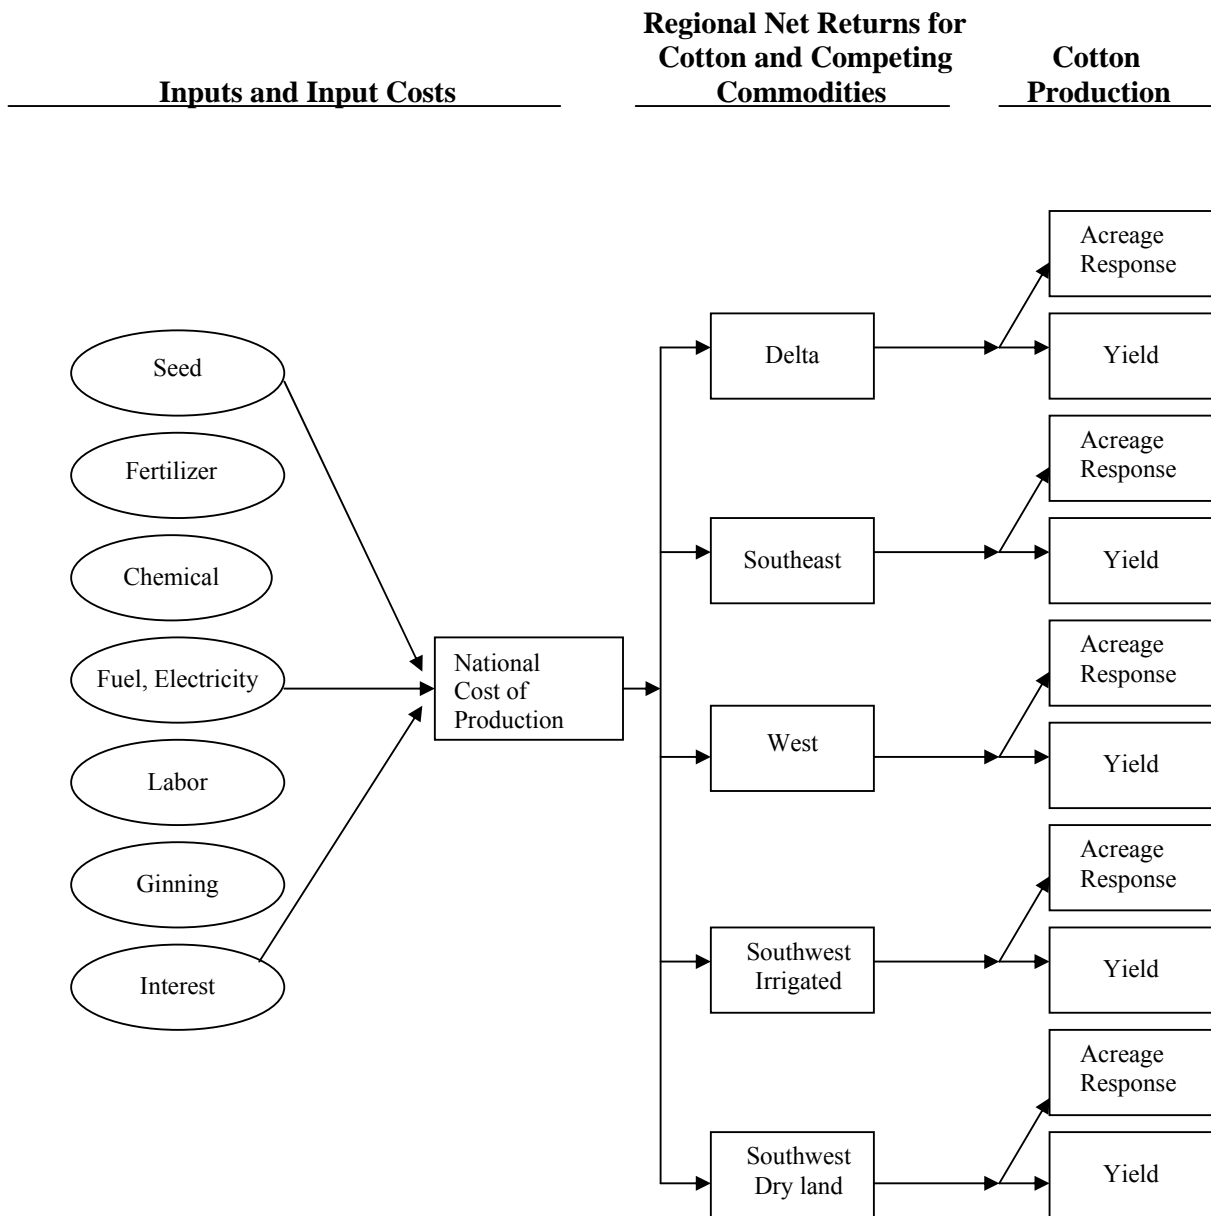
Inputs and Input Costs

Regional Net Returns for Cotton and Competing Commodities

Cotton Production

Seed

Fertilizer

Chemical

Fuel, Electricity

Labor

Ginning

Interest

National Cost of Production

Delta

Southeast

West

Southwest Irrigated

Southwest Dry land

Acreage Response

Yield

Acreage Response

Yield

Acreage Response

Yield

Acreage Response

Yield

Acreage Response

Yield